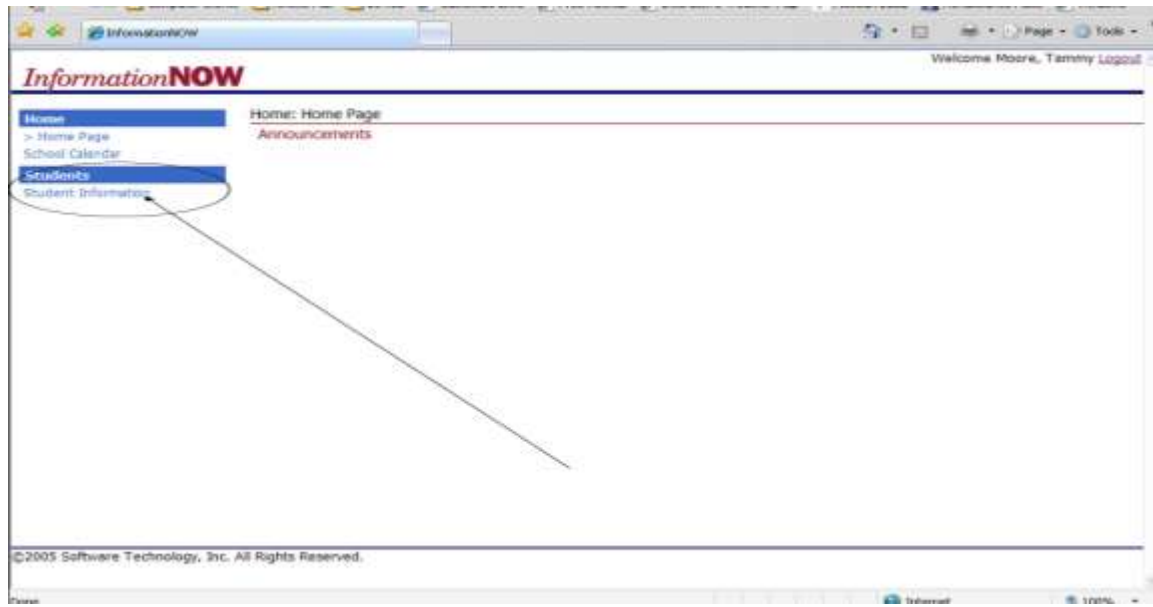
InformationNOW

Page · Tools ·

InformationNOW

Welcome Moore, Tammy Logout

Home
> Home Page
School Calendar
Students
Student Information

Home: Home Page
Announcements

©2005 Software Technology, Inc. All Rights Reserved.

Done

Internet

100%